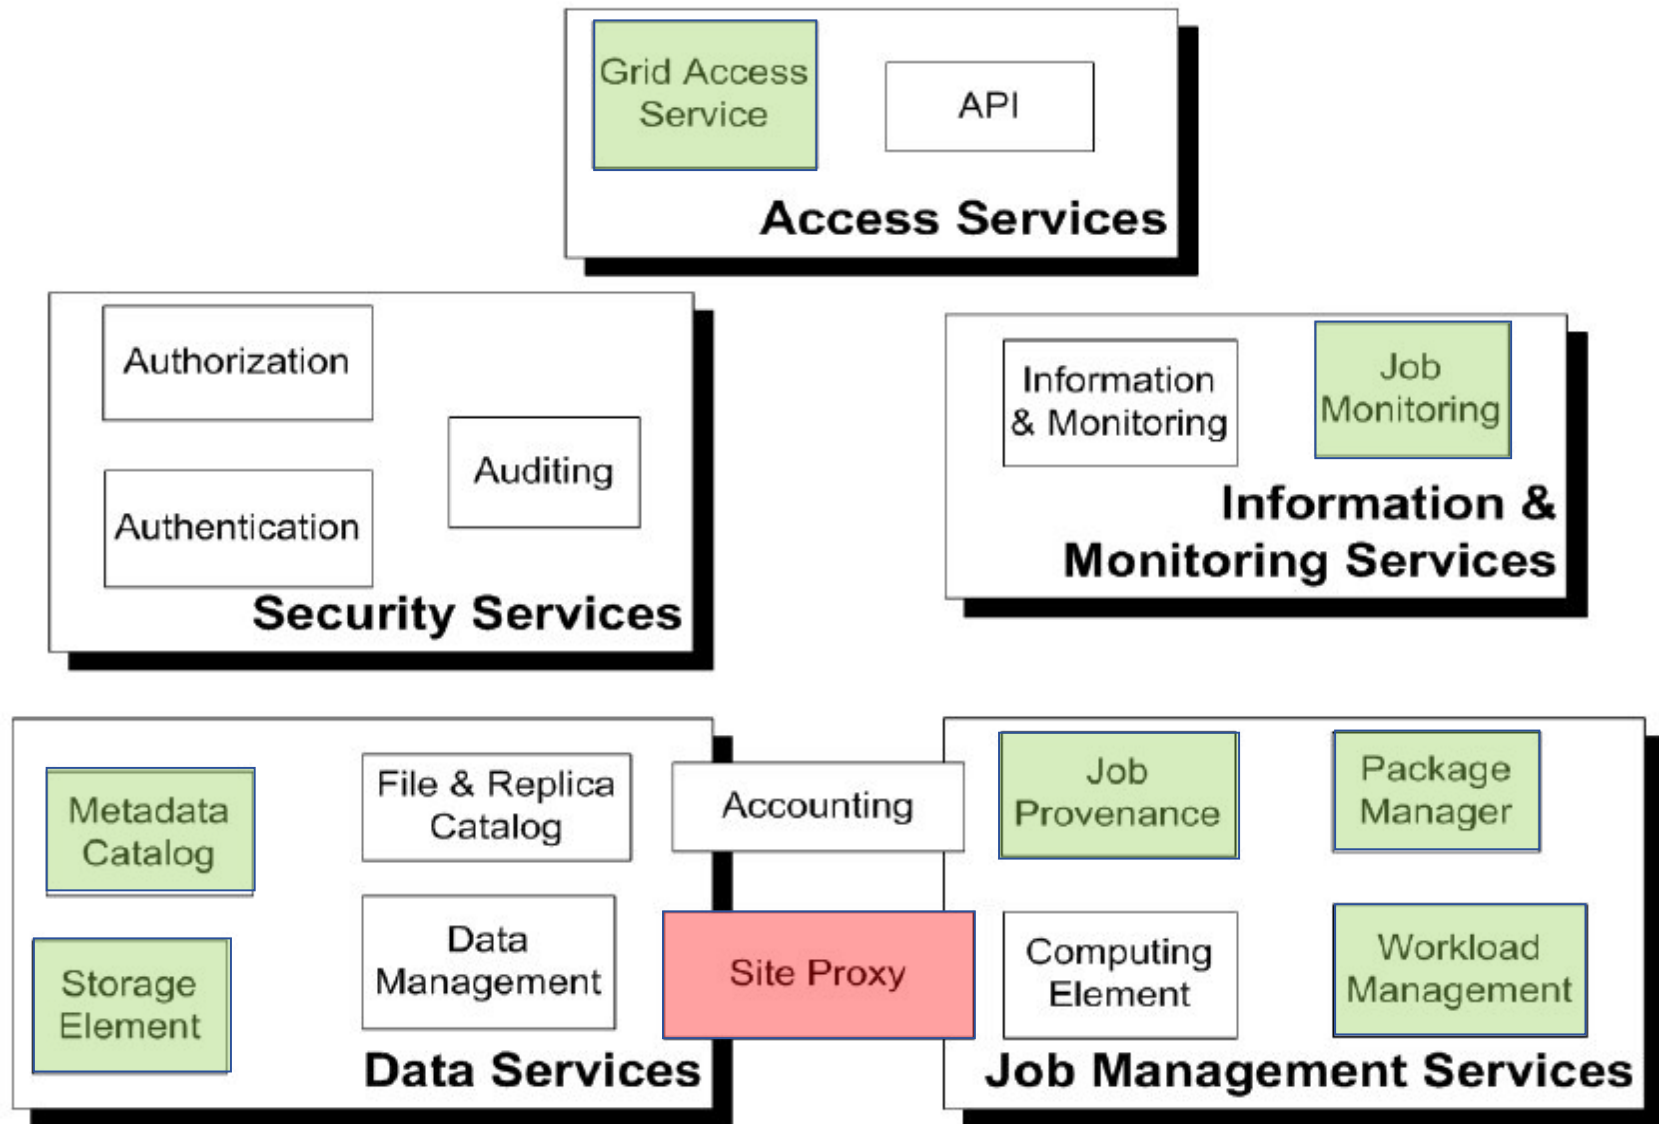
Grid Access Service

API

Access Services

Authorization

Authentication

Auditing

Security Services

Information & Monitoring

Job Monitoring

Information & Monitoring Services

Metadata Catalog

File & Replica Catalog

Storage Element

Data Management

Data Services

Accounting

Site Proxy

Job Provenance

Package Manager

Computing Element

Workload Management

Job Management Services